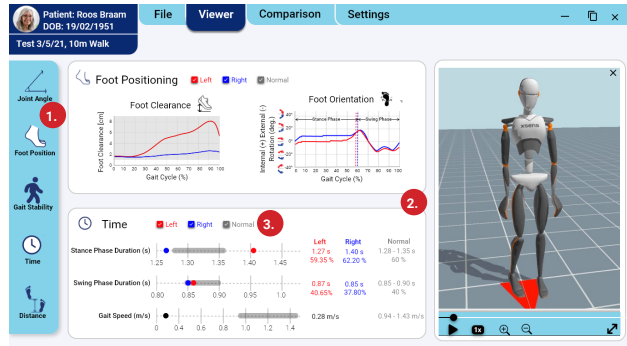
Patient: Roos Braam
DOB: 19/02/1951
Test 3/5/21, 10m Walk

File
Viewer
Comparison
Settings

Joint Angle
1.
Foot Position
Gait Stability
Time
Distance

Foot Positioning
Left
Right
Normal

Foot Clearance
Foot Clearance [cm]
8
7
6
5
4
3
2
1
0
0 10 20 30 40 50 60 70 80 90 100
Gait Cycle (%)

Foot Orientation
Internal (+) External (-) Rotation (deg.)
40°
20°
0°
-20°
-40°
Stance Phase
Swing Phase
0 10 20 30 40 50 60 70 80 90 100
Gait Cycle (%)

2.

Time
Left
Right
Normal
3.

Stance Phase Duration (s)
1.25 1.30 1.35 1.40 1.45
Left 1.27 s 59.35 %
Right 1.40 s 62.20 %
Normal 1.28 - 1.35 s 60 %

Swing Phase Duration (s)
0.80 0.85 0.90 0.95 1.00
0.87 s 40.65 %
0.85 s 37.80%
0.85 - 0.90 s 40 %

Gait Speed (m/s)
0 0.4 0.6 0.8 1.0 1.2 1.4
0.28 m/s
0.94 - 1.43 m/s

1x